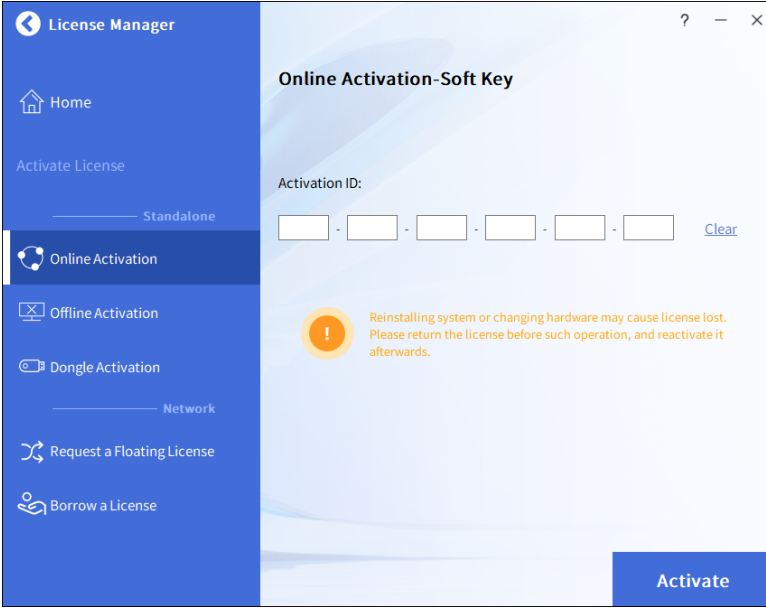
License Manager

Home

Activate License

Standalone

Online Activation

Offline Activation

Dongle Activation

Network

Request a Floating License

Borrow a License

? — ✕

Online Activation-Soft Key

Activation ID:

- - - - -

Clear

!

Reinstalling system or changing hardware may cause license lost. Please return the license before such operation, and reactivate it afterwards.

Activate